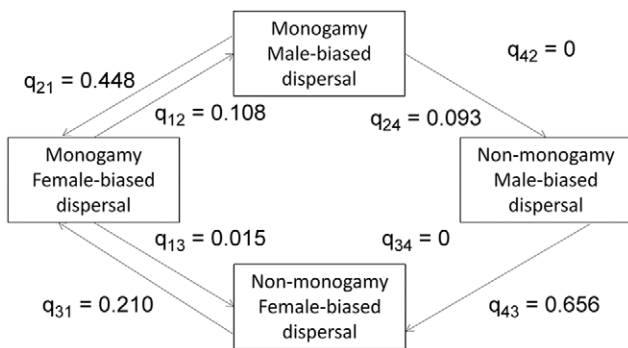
Monogamy Male-biased dispersal

$q_{42} = 0$

$q_{21} = 0.448$

$q_{12} = 0.108$

$q_{24} = 0.093$

Monogamy Female-biased dispersal

Non-monogamy Male-biased dispersal

$q_{13} = 0.015$

$q_{34} = 0$

$q_{31} = 0.210$

Non-monogamy Female-biased dispersal

$q_{43} = 0.656$